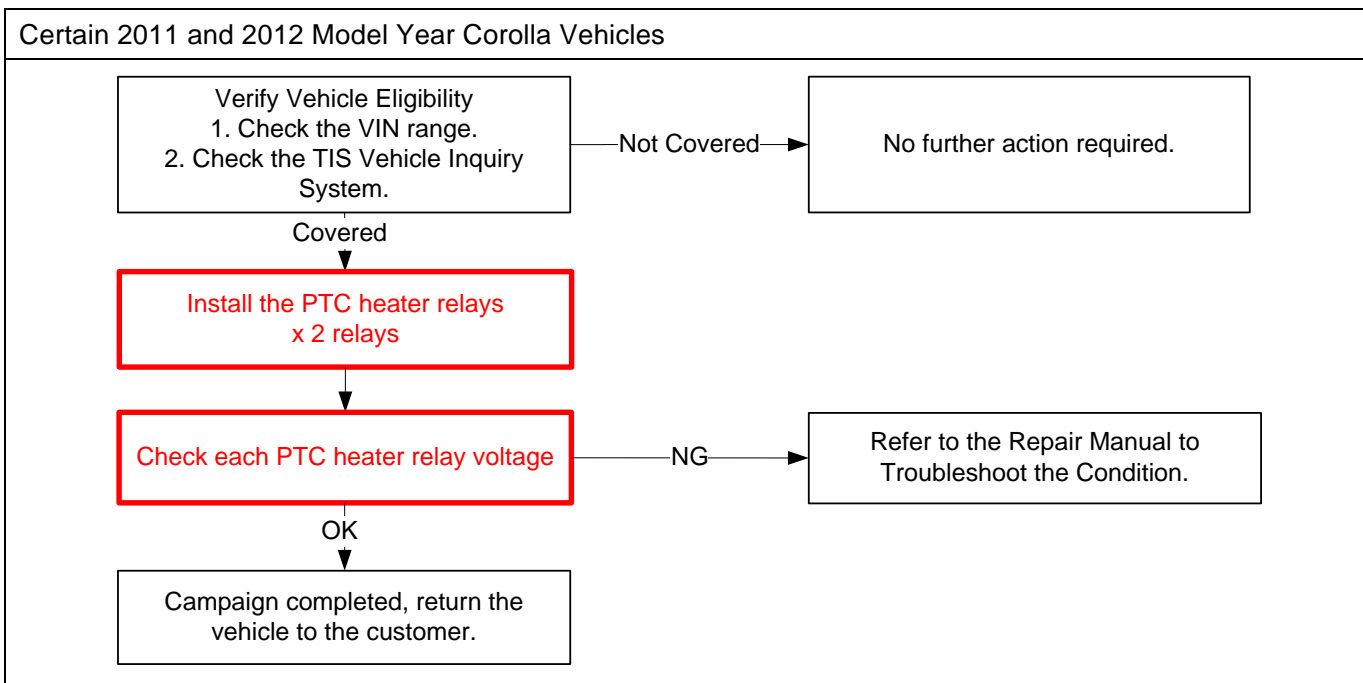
Certain 2011 and 2012 Model Year Corolla Vehicles

Verify Vehicle Eligibility
1. Check the VIN range.
2. Check the TIS Vehicle Inquiry System.

Not Covered

No further action required.

Covered

Install the PTC heater relays
x 2 relays

Check each PTC heater relay voltage

NG

Refer to the Repair Manual to Troubleshoot the Condition.

OK

Campaign completed, return the vehicle to the customer.